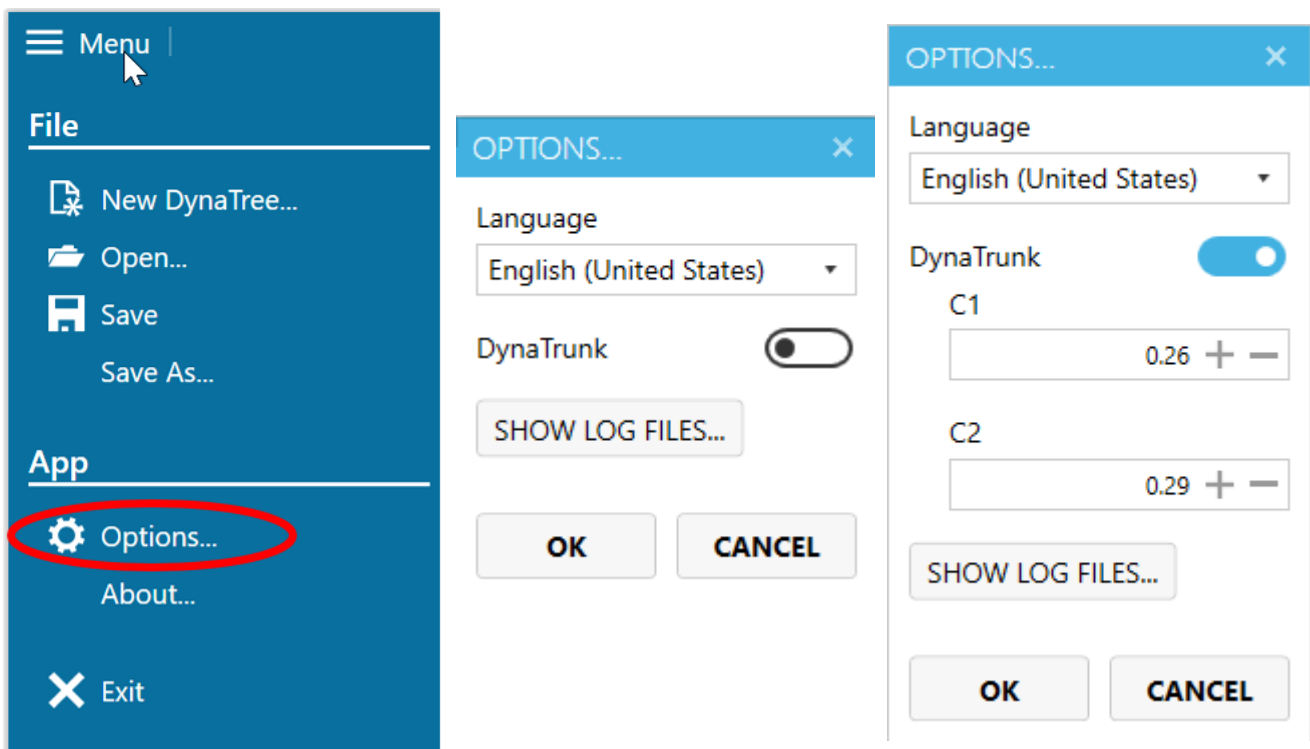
Menu

File

New DynaTree...

Open...

Save

Save As...

App

Options...

About...

Exit

OPTIONS... ×

Language

English (United States)

DynaTrunk

SHOW LOG FILES...

OK

CANCEL

OPTIONS... ×

Language

English (United States)

DynaTrunk

C1

0.26 + −

C2

0.29 + −

SHOW LOG FILES...

OK

CANCEL